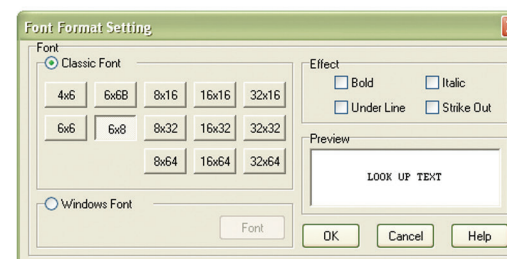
Font Format Setting

Font

Classic Font

4x6
6x6B
8x16
16x16
32x16
6x6
6x8
8x32
16x32
32x32
8x64
16x64
32x64

Windows Font

Font

Effect

Bold
Italic
Under Line
Strike Out

Preview

LOOK UP TEXT

OK
Cancel
Help